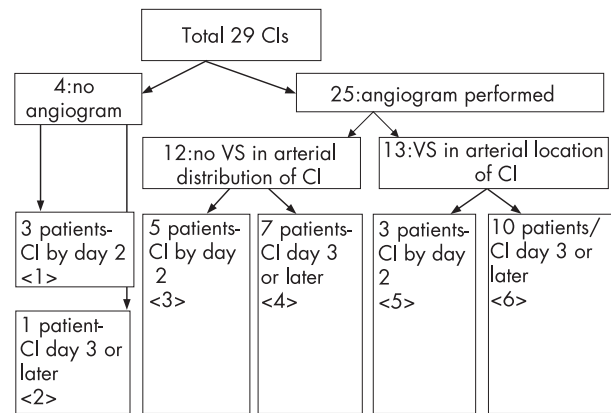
Total 29 CIs

4:no angiogram

25:angiogram performed

12:no VS in arterial distribution of CI

13:VS in arterial location of CI

3 patients-CI by day 2 <1>

1 patient-CI day 3 or later <2>

5 patients-CI by day 2 <3>

7 patients-CI day 3 or later <4>

3 patients-CI by day 2 <5>

10 patients/ CI day 3 or later <6>